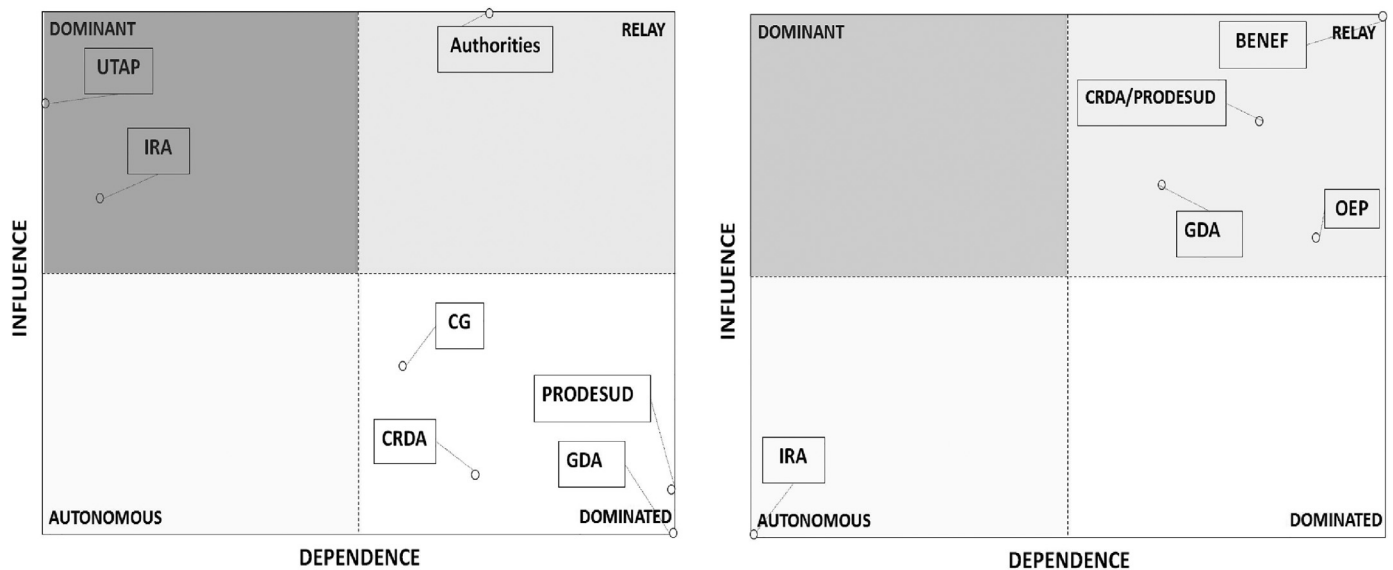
DOMINANT

UTAP

IRA

Authorities

RELAY

INFLUENCE

CG

PRODESUD

CRDA

GDA

AUTONOMOUS

DOMINATED

DEPENDENCE

DOMINANT

BENEF

RELAY

CRDA/PRODESUD

GDA

OEP

INFLUENCE

IRA

AUTONOMOUS

DOMINATED

DEPENDENCE